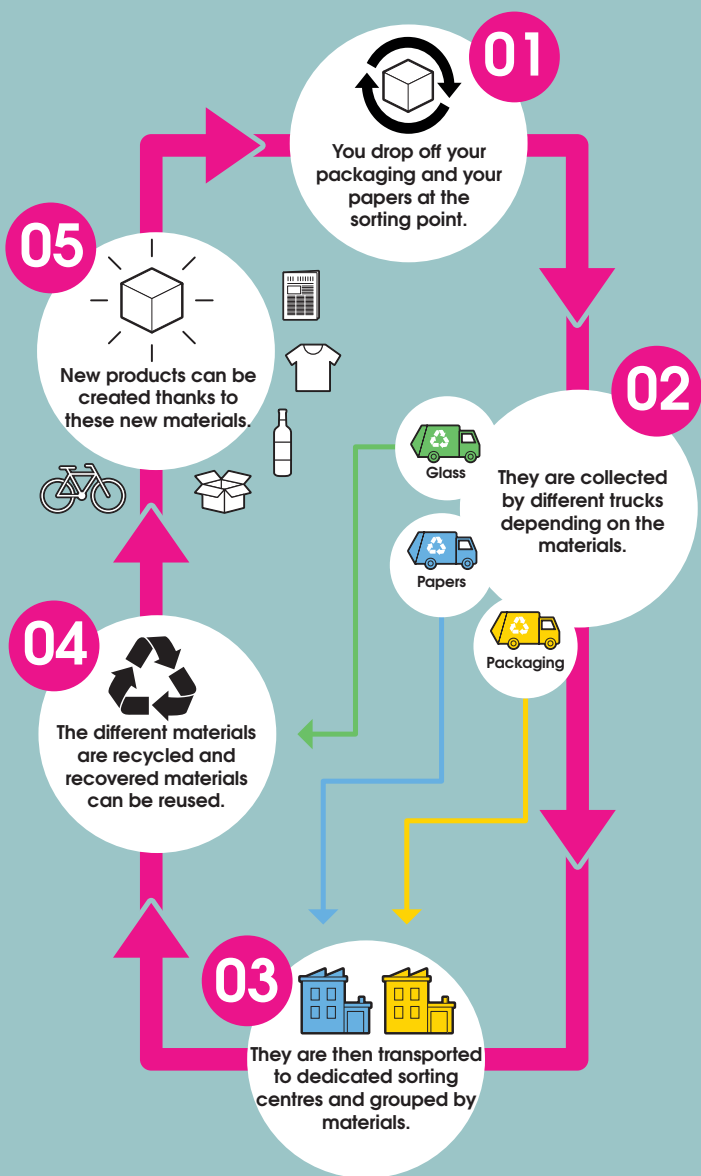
01

You drop off your packaging and your papers at the sorting point.

02

Glass

Papers

Packaging

They are collected by different trucks depending on the materials.

03

They are then transported to dedicated sorting centres and grouped by materials.

04

The different materials are recycled and recovered materials can be reused.

05

New products can be created thanks to these new materials.